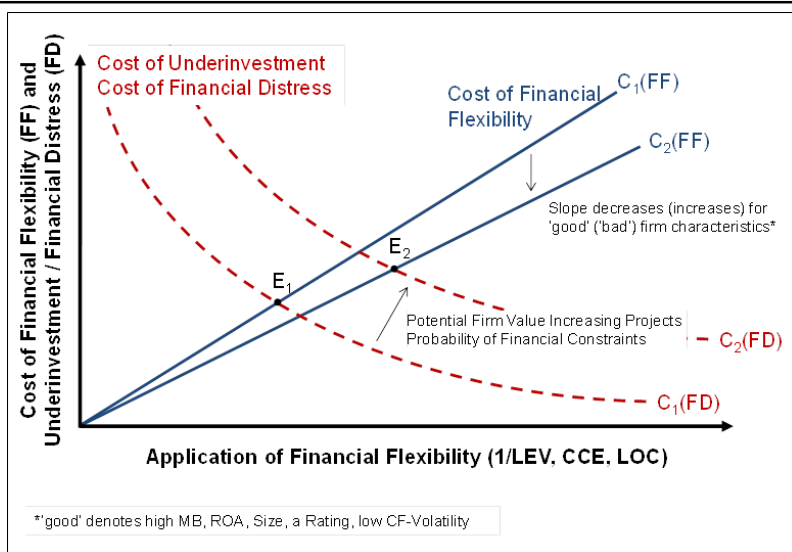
Cost of Financial Flexibility (FF) and Underinvestment / Financial Distress (FD)

Cost of Underinvestment
Cost of Financial Distress

Cost of Financial Flexibility

$C_1$(FF)

$C_2$(FF)

Slope decreases (increases) for 'good' ('bad') firm characteristics*

$E_2$

$E_1$

Potential Firm Value Increasing Projects
Probability of Financial Constraints

$C_2$(FD)

$C_1$(FD)

Application of Financial Flexibility (1/LEV, CCE, LOC)

*'good' denotes high MB, ROA, Size, a Rating, low CF-Volatility